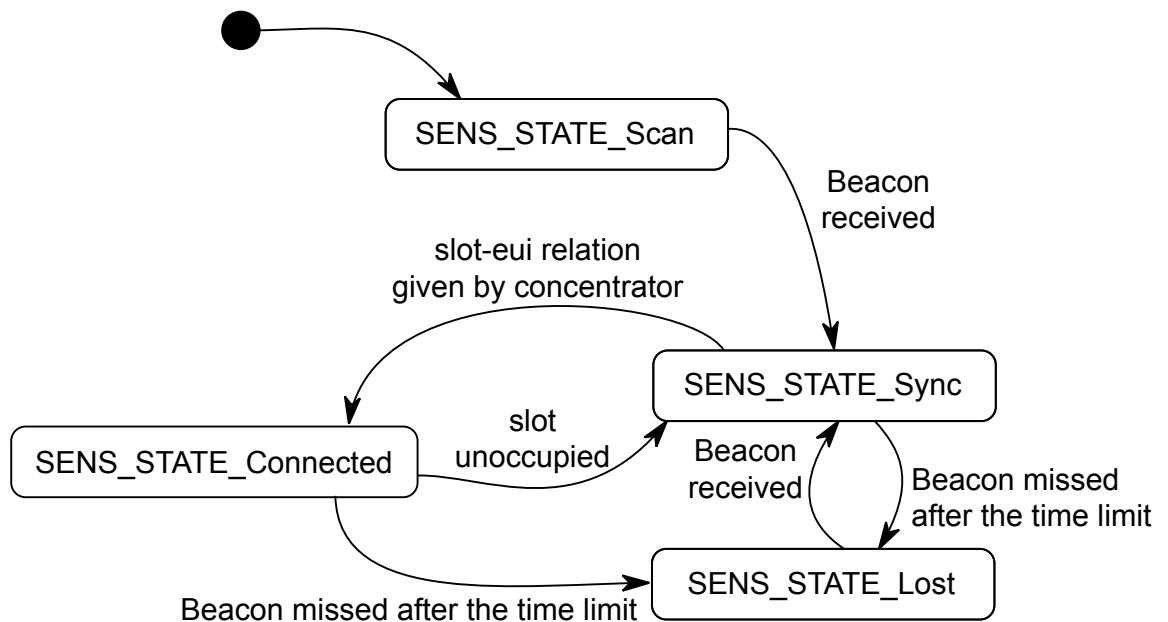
SENS_STATE_Scan

Beacon received

slot-eui relation given by concentrator

SENS_STATE_Sync

slot unoccupied

SENS_STATE_Connected

Beacon received

Beacon missed after the time limit

SENS_STATE_Lost

Beacon missed after the time limit